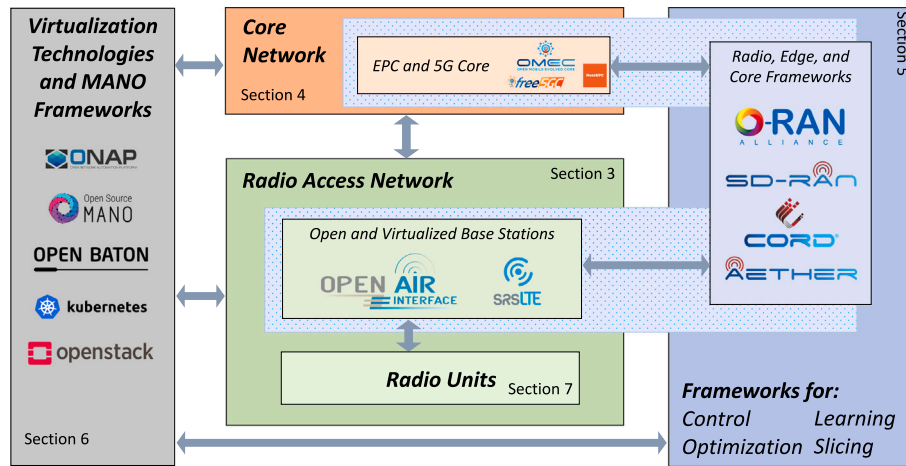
Virtualization Technologies and MANO Frameworks

ONAP

Open Source MANO

OPEN BATON

kubernetes

openstack

Section 6

Core Network

Section 4

EPC and 5G Core

OMEC

free5GC

Radio Access Network

Section 3

Open and Virtualized Base Stations

OPEN AIR INTERFACE

srsLTE

Radio Units

Section 7

Section 5

Radio, Edge, and Core Frameworks

O-RAN ALLIANCE

SD-RAN

CORD

AETHER

Frameworks for:
Control Learning
Optimization Slicing